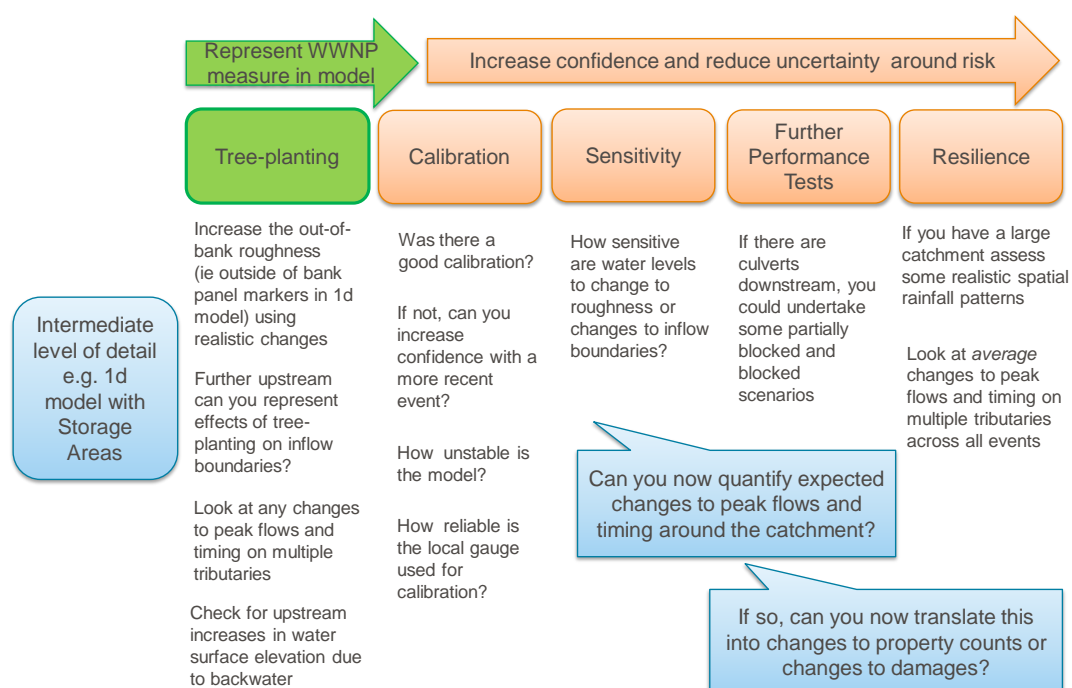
Represent WWNP measure in model

Increase confidence and reduce uncertainty around risk

Intermediate level of detail e.g. 1d model with Storage Areas

Tree-planting

Increase the out-of-bank roughness (ie outside of bank panel markers in 1d model) using realistic changes

Further upstream can you represent effects of tree-planting on inflow boundaries?

Look at any changes to peak flows and timing on multiple tributaries

Check for upstream increases in water surface elevation due to backwater

Calibration

Was there a good calibration?

If not, can you increase confidence with a more recent event?

How unstable is the model?

How reliable is the local gauge used for calibration?

Sensitivity

How sensitive are water levels to change to roughness or changes to inflow boundaries?

Further Performance Tests

If there are culverts downstream, you could undertake some partially blocked and blocked scenarios

Resilience

If you have a large catchment assess some realistic spatial rainfall patterns

Look at average changes to peak flows and timing on multiple tributaries across all events

Can you now quantify expected changes to peak flows and timing around the catchment?

If so, can you now translate this into changes to property counts or changes to damages?